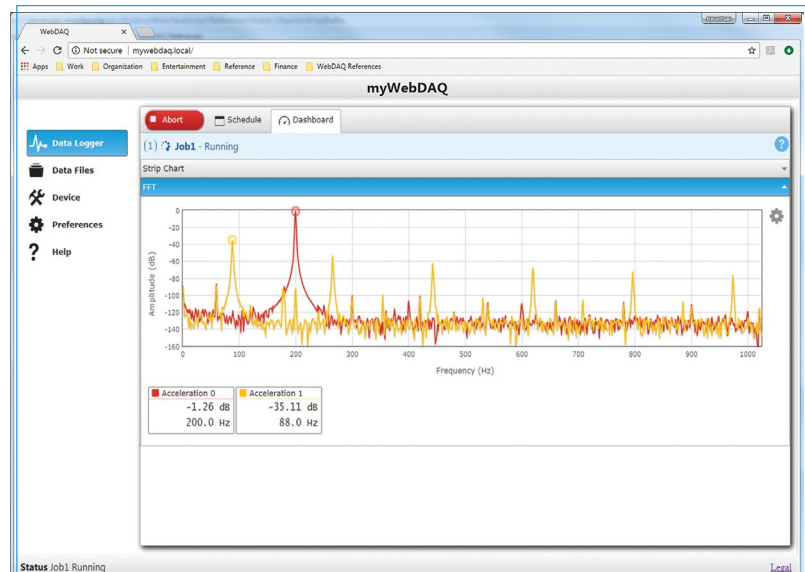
WebDAQ ×

Not secure | mywebdaq.local/

Apps Work Organization Entertainment Reference Finance WebDAQ References

myWebDAQ

Data Logger

Data Files

Device

Preferences

Help

Abort Schedule Dashboard

(1) Job1 - Running

Strip Chart

FFT

Amplitude (dB)

0
-20
-40
-60
-80
-100
-120
-140
-160

0 100 200 300 400 500 600 700 800 900 1000

Frequency (Hz)

| Acceleration 0 | Acceleration 1 |
|---|---|
| -1.26 dB | -35.11 dB |
| 200.0 Hz | 88.0 Hz |

Status Job1 Running

Legal